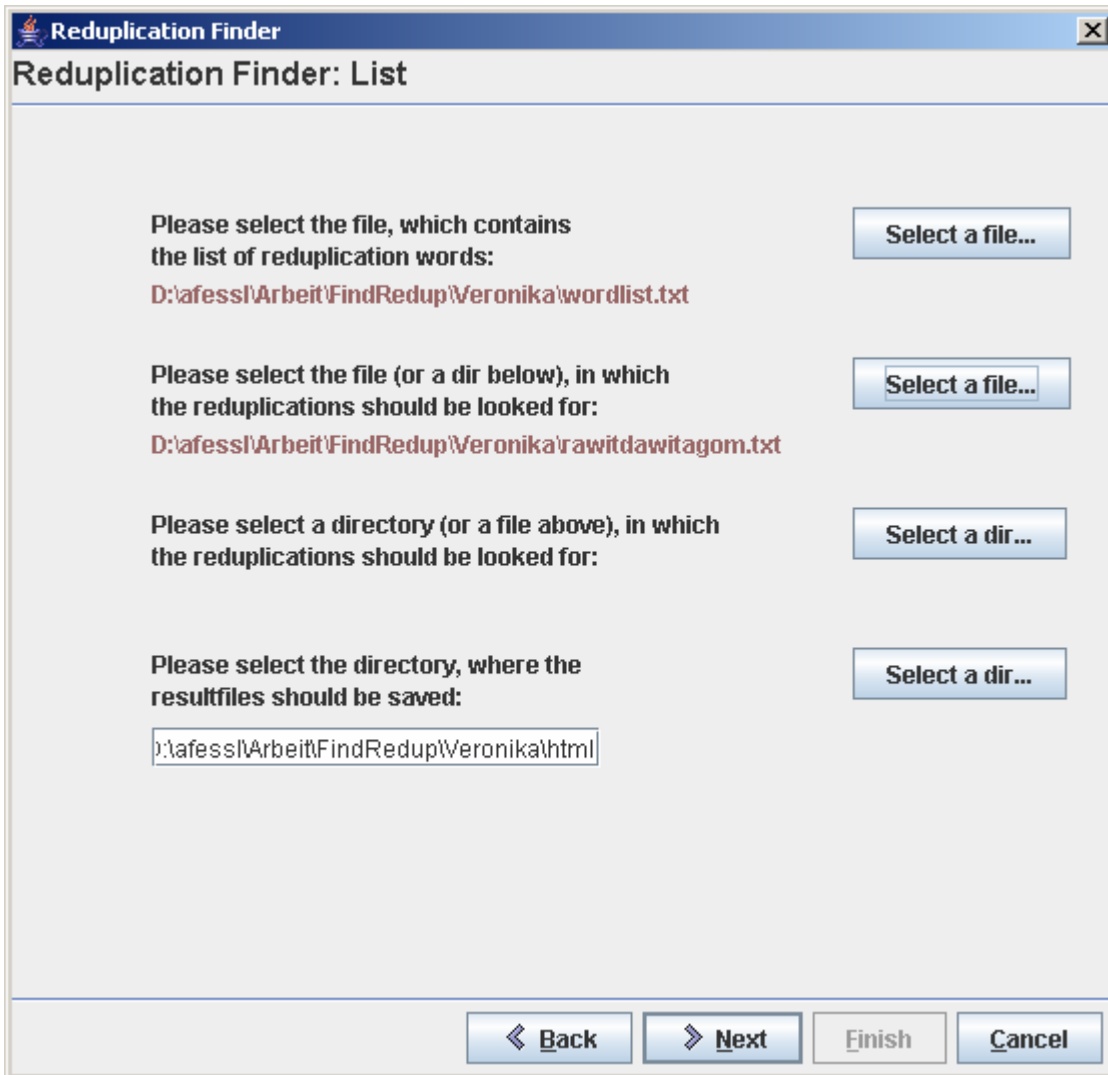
Reduplication Finder

Reduplication Finder: List

Please select the file, which contains the list of reduplication words:

D:\afessl\Arbeit\FindRedup\Veronika\wordlist.txt

Select a file...

Please select the file (or a dir below), in which the reduplications should be looked for:

D:\afessl\Arbeit\FindRedup\Veronika\rawitdawitagom.txt

Select a file...

Please select a directory (or a file above), in which the reduplications should be looked for:

Select a dir...

Please select the directory, where the resultfiles should be saved:

Select a dir...

):\afessl\Arbeit\FindRedup\Veronika\html

Back

Next

Finish

Cancel